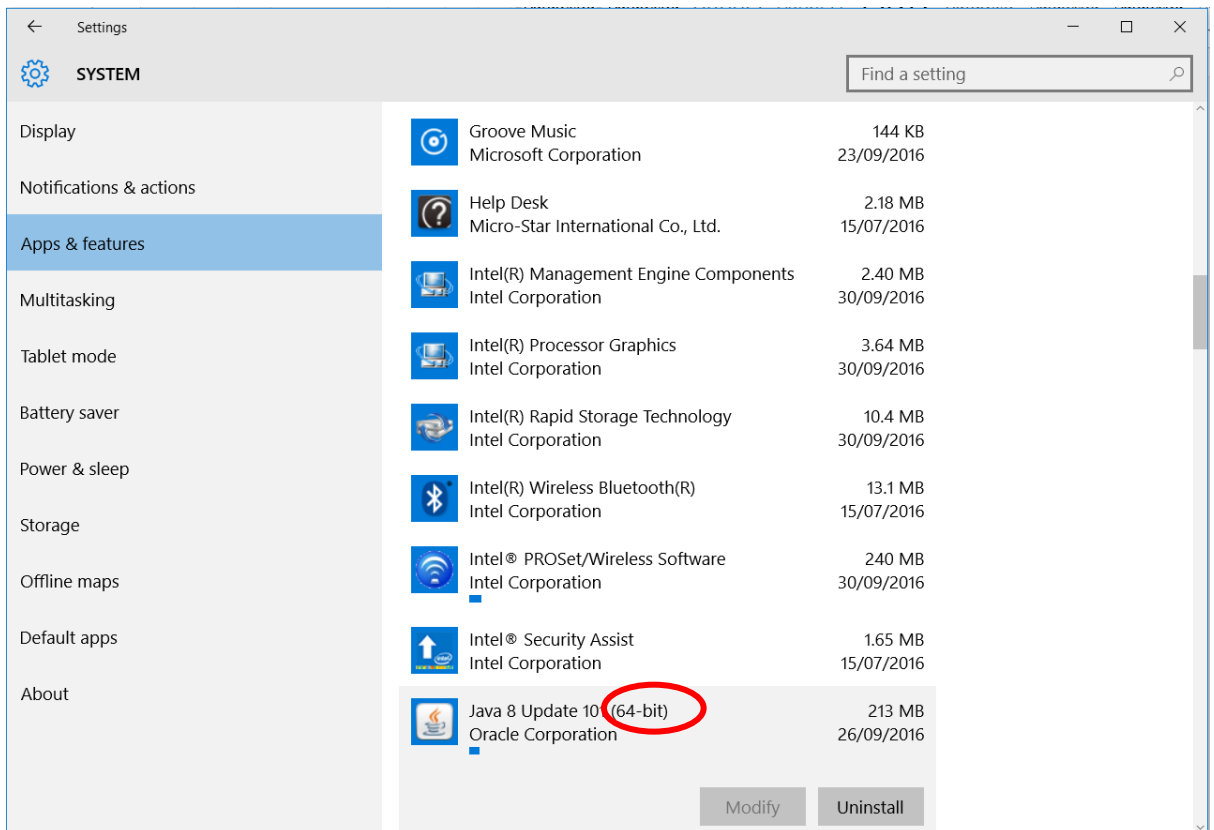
Settings

SYSTEM

Find a setting

Display

Notifications & actions

Apps & features

Multitasking

Tablet mode

Battery saver

Power & sleep

Storage

Offline maps

Default apps

About

Groove Music
Microsoft Corporation
144 KB
23/09/2016

Help Desk
Micro-Star International Co., Ltd.
2.18 MB
15/07/2016

Intel(R) Management Engine Components
Intel Corporation
2.40 MB
30/09/2016

Intel(R) Processor Graphics
Intel Corporation
3.64 MB
30/09/2016

Intel(R) Rapid Storage Technology
Intel Corporation
10.4 MB
30/09/2016

Intel(R) Wireless Bluetooth(R)
Intel Corporation
13.1 MB
15/07/2016

Intel® PROSet/Wireless Software
Intel Corporation
240 MB
30/09/2016

Intel® Security Assist
Intel Corporation
1.65 MB
15/07/2016

Java 8 Update 10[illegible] (64-bit)
Oracle Corporation
213 MB
26/09/2016

Modify

Uninstall